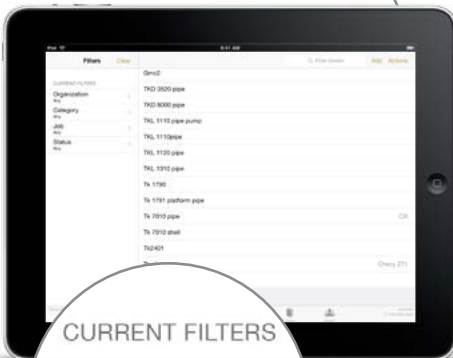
iPad
9:41 AM
Filters
Clear
CURRENT FILTERS
Organization
Any
Category
Any
Job
Any
Status
Any
Filter Assets
Add
Actions
Gmc2
TKD 3520 pipe
TKD 8000 pipe
TKL 1110 pipe pump
TKL 1110pipe
TKL 1120 pipe
TKL 1310 pipe
Tk 1790
Tk 1791 platform pipe
Tk 7010 pipe
CR
Tk 7010 shell
Tk2401
Chevy 271
CURRENT FILTERS